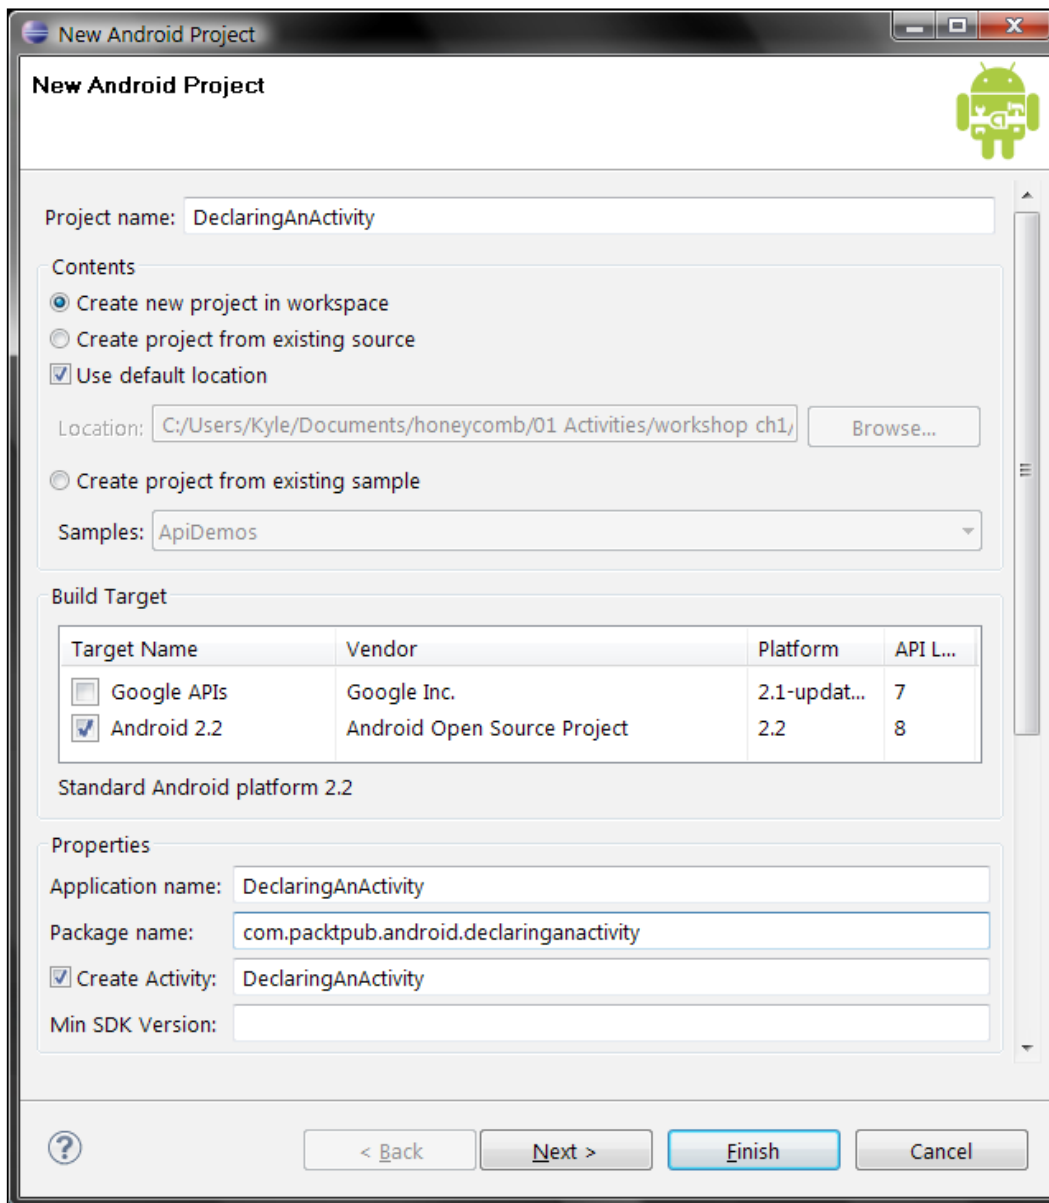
New Android Project

New Android Project

Project name: DeclaringAnActivity

Contents

Create new project in workspace

Create project from existing source

Use default location

Location: C:/Users/Kyle/Documents/honeycomb/01 Activities/workshop ch1/ Browse...

Create project from existing sample

Samples: ApiDemos

Build Target

| Target Name | Vendor | Platform | API L... |
|---|---|---|---|
| Google APIs | Google Inc. | 2.1-updat... | 7 |
| Android 2.2 | Android Open Source Project | 2.2 | 8 |

Standard Android platform 2.2

Properties

Application name: DeclaringAnActivity

Package name: com.packtpub.android.declaringanactivity

Create Activity: DeclaringAnActivity

Min SDK Version:

< Back Next > Finish Cancel